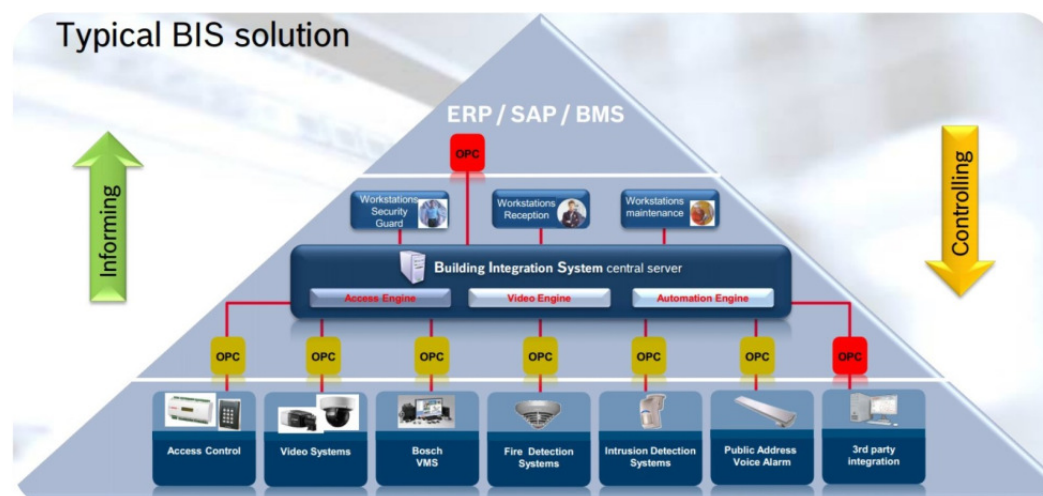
Typical BIS solution

Informing

Controlling

ERP / SAP / BMS

OPC

Workstations Security Guard

Workstations Reception

Workstations maintenance

Building Integration System central server

Access Engine

Video Engine

Automation Engine

OPC

OPC

OPC

OPC

OPC

OPC

OPC

Access Control

Video Systems

Bosch VMS

Fire Detection Systems

Intrusion Detection Systems

Public Address Voice Alarm

3rd party integration